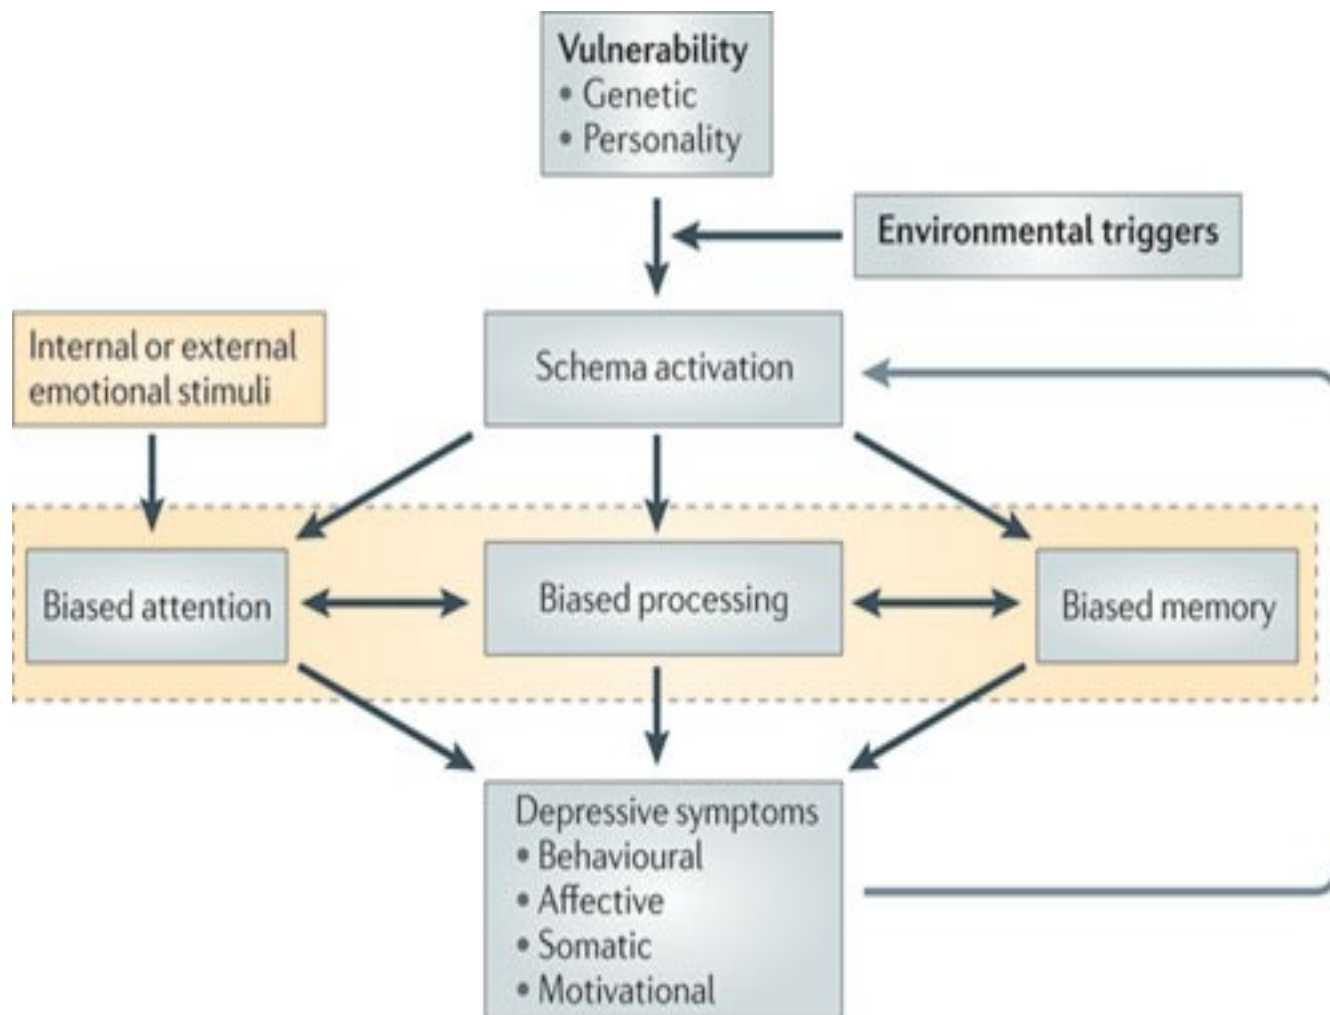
Vulnerability
• Genetic
• Personality

Environmental triggers

Internal or external emotional stimuli

Schema activation

Biased attention

Biased processing

Biased memory

Depressive symptoms
• Behavioural
• Affective
• Somatic
• Motivational